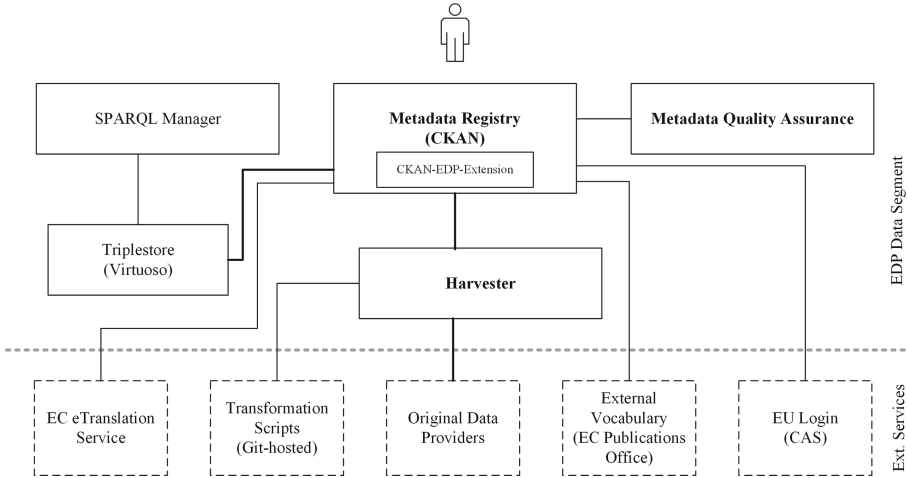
SPARQL Manager

Metadata Registry (CKAN)

CKAN-EDP-Extension

Metadata Quality Assurance

Triplestore (Virtuoso)

Harvester

EDP Data Segment

EC eTranslation Service

Transformation Scripts (Git-hosted)

Original Data Providers

External Vocabulary (EC Publications Office)

EU Login (CAS)

Ext. Services